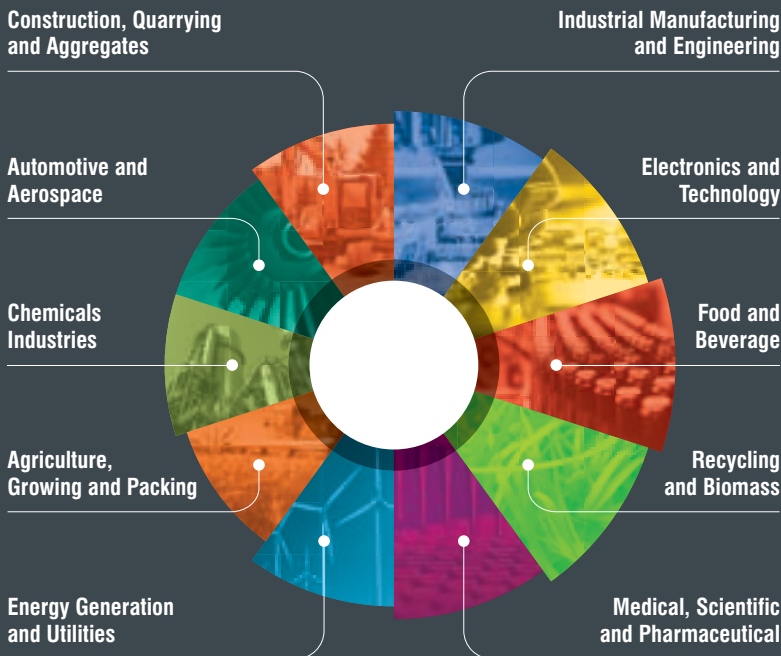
Construction, Quarrying and Aggregates

Industrial Manufacturing and Engineering

Automotive and Aerospace

Electronics and Technology

Chemicals Industries

Food and Beverage

Agriculture, Growing and Packing

Recycling and Biomass

Energy Generation and Utilities

Medical, Scientific and Pharmaceutical